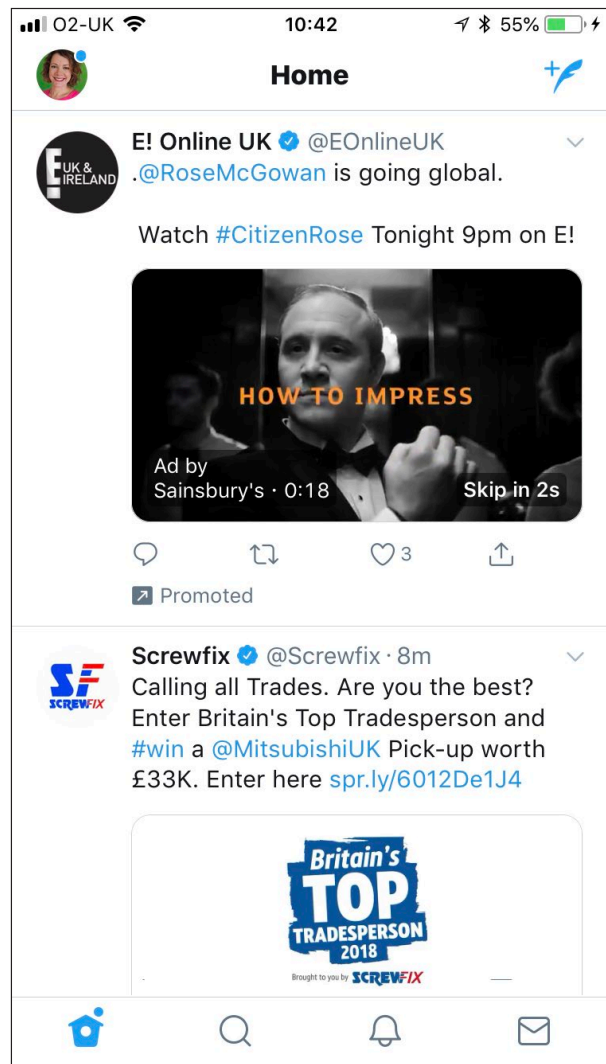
O2-UK 10:42 55%

Home

E! UK & IRELAND

E! Online UK @EOnlineUK
.@RoseMcGowan is going global.

Watch #CitizenRose Tonight 9pm on E!

HOW TO IMPRESS

Ad by Sainsbury's · 0:18

Skip in 2s

3

Promoted

SF SCREWFIX

Screwfix @Screwfix · 8m
Calling all Trades. Are you the best? Enter Britain's Top Tradesperson and #win a @MitsubishiUK Pick-up worth £33K. Enter here spr.ly/6012De1J4

Britain's TOP TRADESPERSON 2018

Brought to you by SCREWFIX